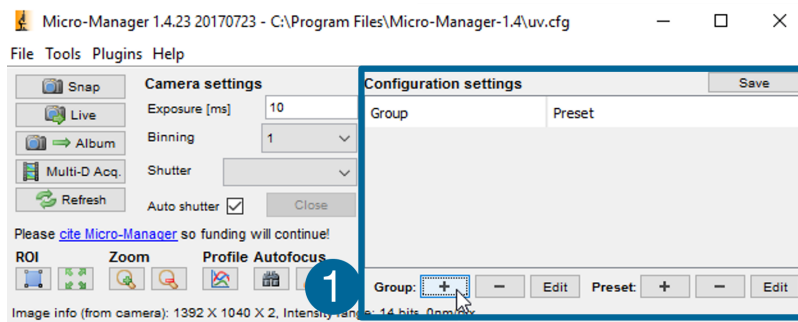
Micro-Manager 1.4.23 20170723 - C:\Program Files\Micro-Manager-1.4\uv.cfg

File Tools Plugins Help

Snap
Live
Album
Multi-D Acq.
Refresh

Camera settings
Exposure [ms] 10
Binning 1
Shutter
Auto shutter
Close

Configuration settings
Save
| Group | Preset |
|---|---|

Please cite Micro-Manager so funding will continue!

ROI Zoom Profile Autofocus

1

Group: + − Edit Preset: + − Edit

Image info (from camera): 1392 X 1040 X 2, Intensity range: 14 bits, 0nm/pix